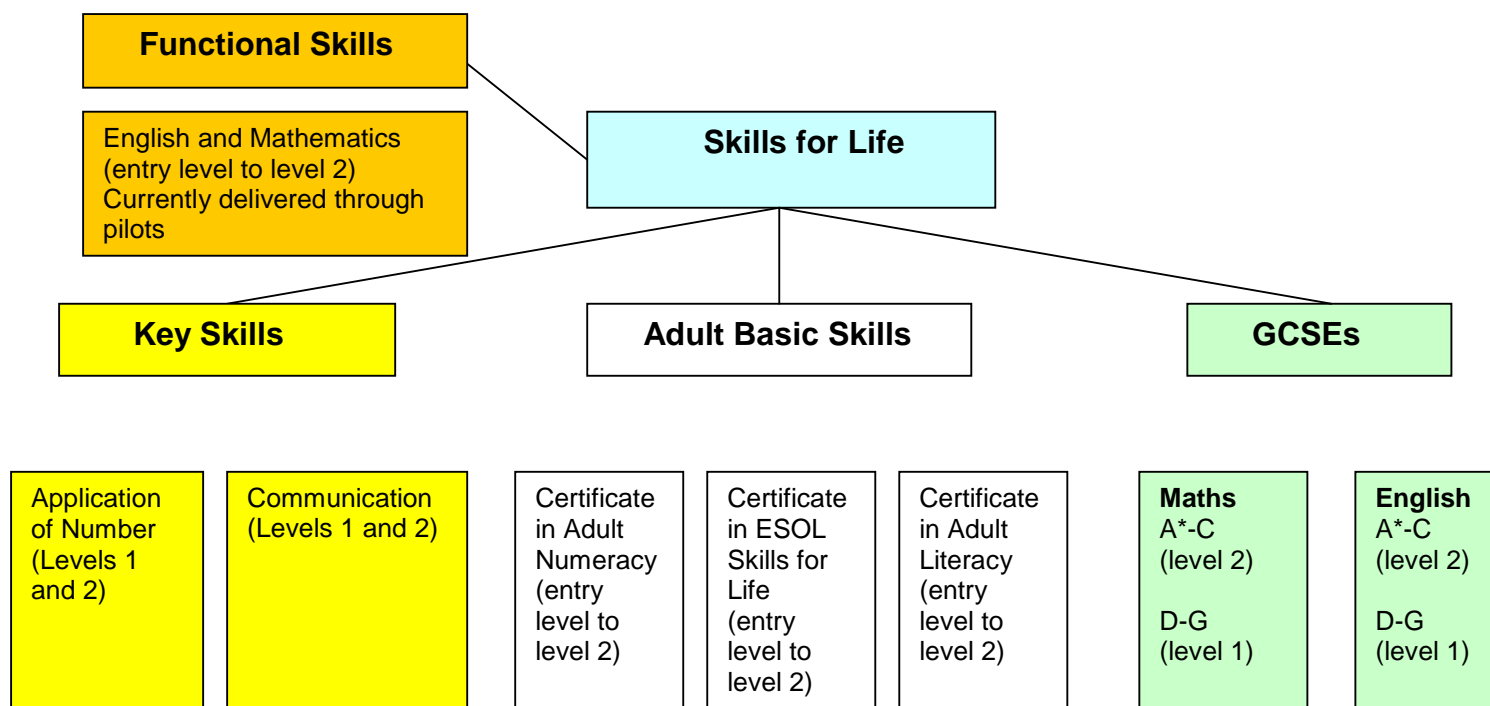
Functional Skills

English and Mathematics (entry level to level 2) Currently delivered through pilots

Skills for Life

Key Skills

Adult Basic Skills

GCSEs

Application of Number (Levels 1 and 2)

Communication (Levels 1 and 2)

Certificate in Adult Numeracy (entry level to level 2)

Certificate in ESOL Skills for Life (entry level to level 2)

Certificate in Adult Literacy (entry level to level 2)

Maths
A*-C (level 2)

D-G (level 1)

English
A*-C (level 2)

D-G (level 1)